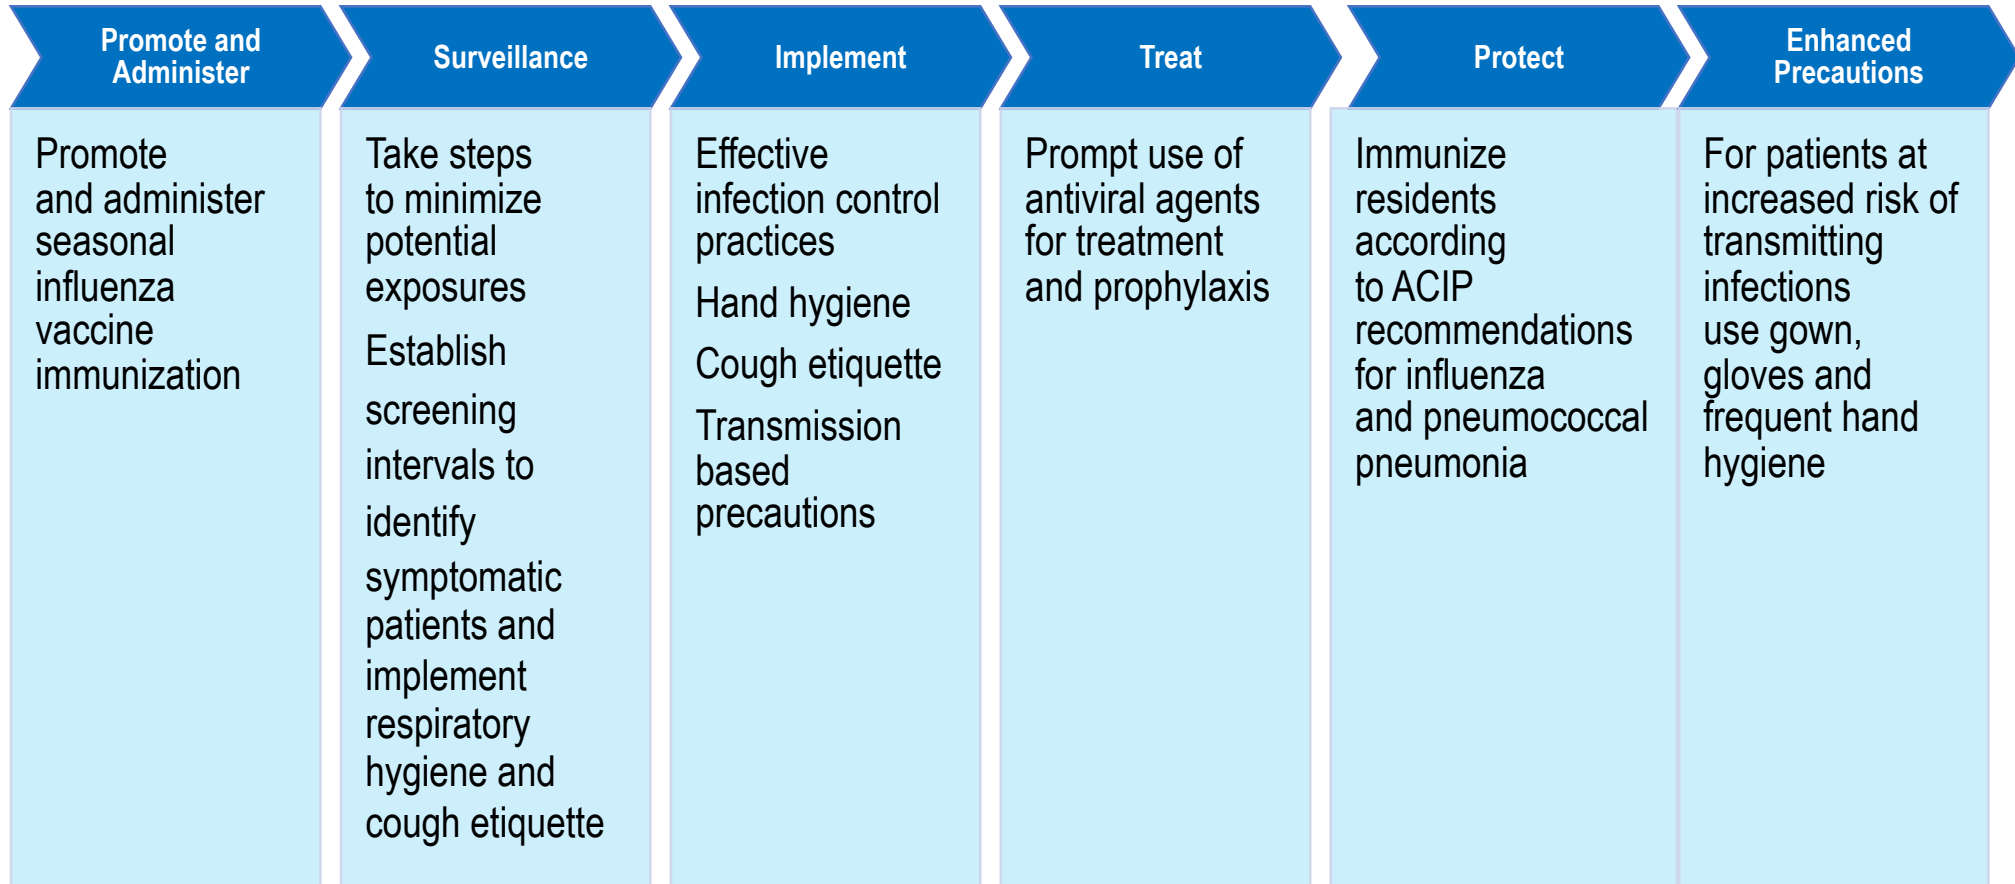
Promote and Administer

Promote and administer seasonal influenza vaccine immunization

Surveillance

Take steps to minimize potential exposures

Establish screening intervals to identify symptomatic patients and implement respiratory hygiene and cough etiquette

Implement

Effective infection control practices

Hand hygiene

Cough etiquette

Transmission based precautions

Treat

Prompt use of antiviral agents for treatment and prophylaxis

Protect

Immunize residents according to ACIP recommendations for influenza and pneumococcal pneumonia

Enhanced Precautions

For patients at increased risk of transmitting infections use gown, gloves and frequent hand hygiene